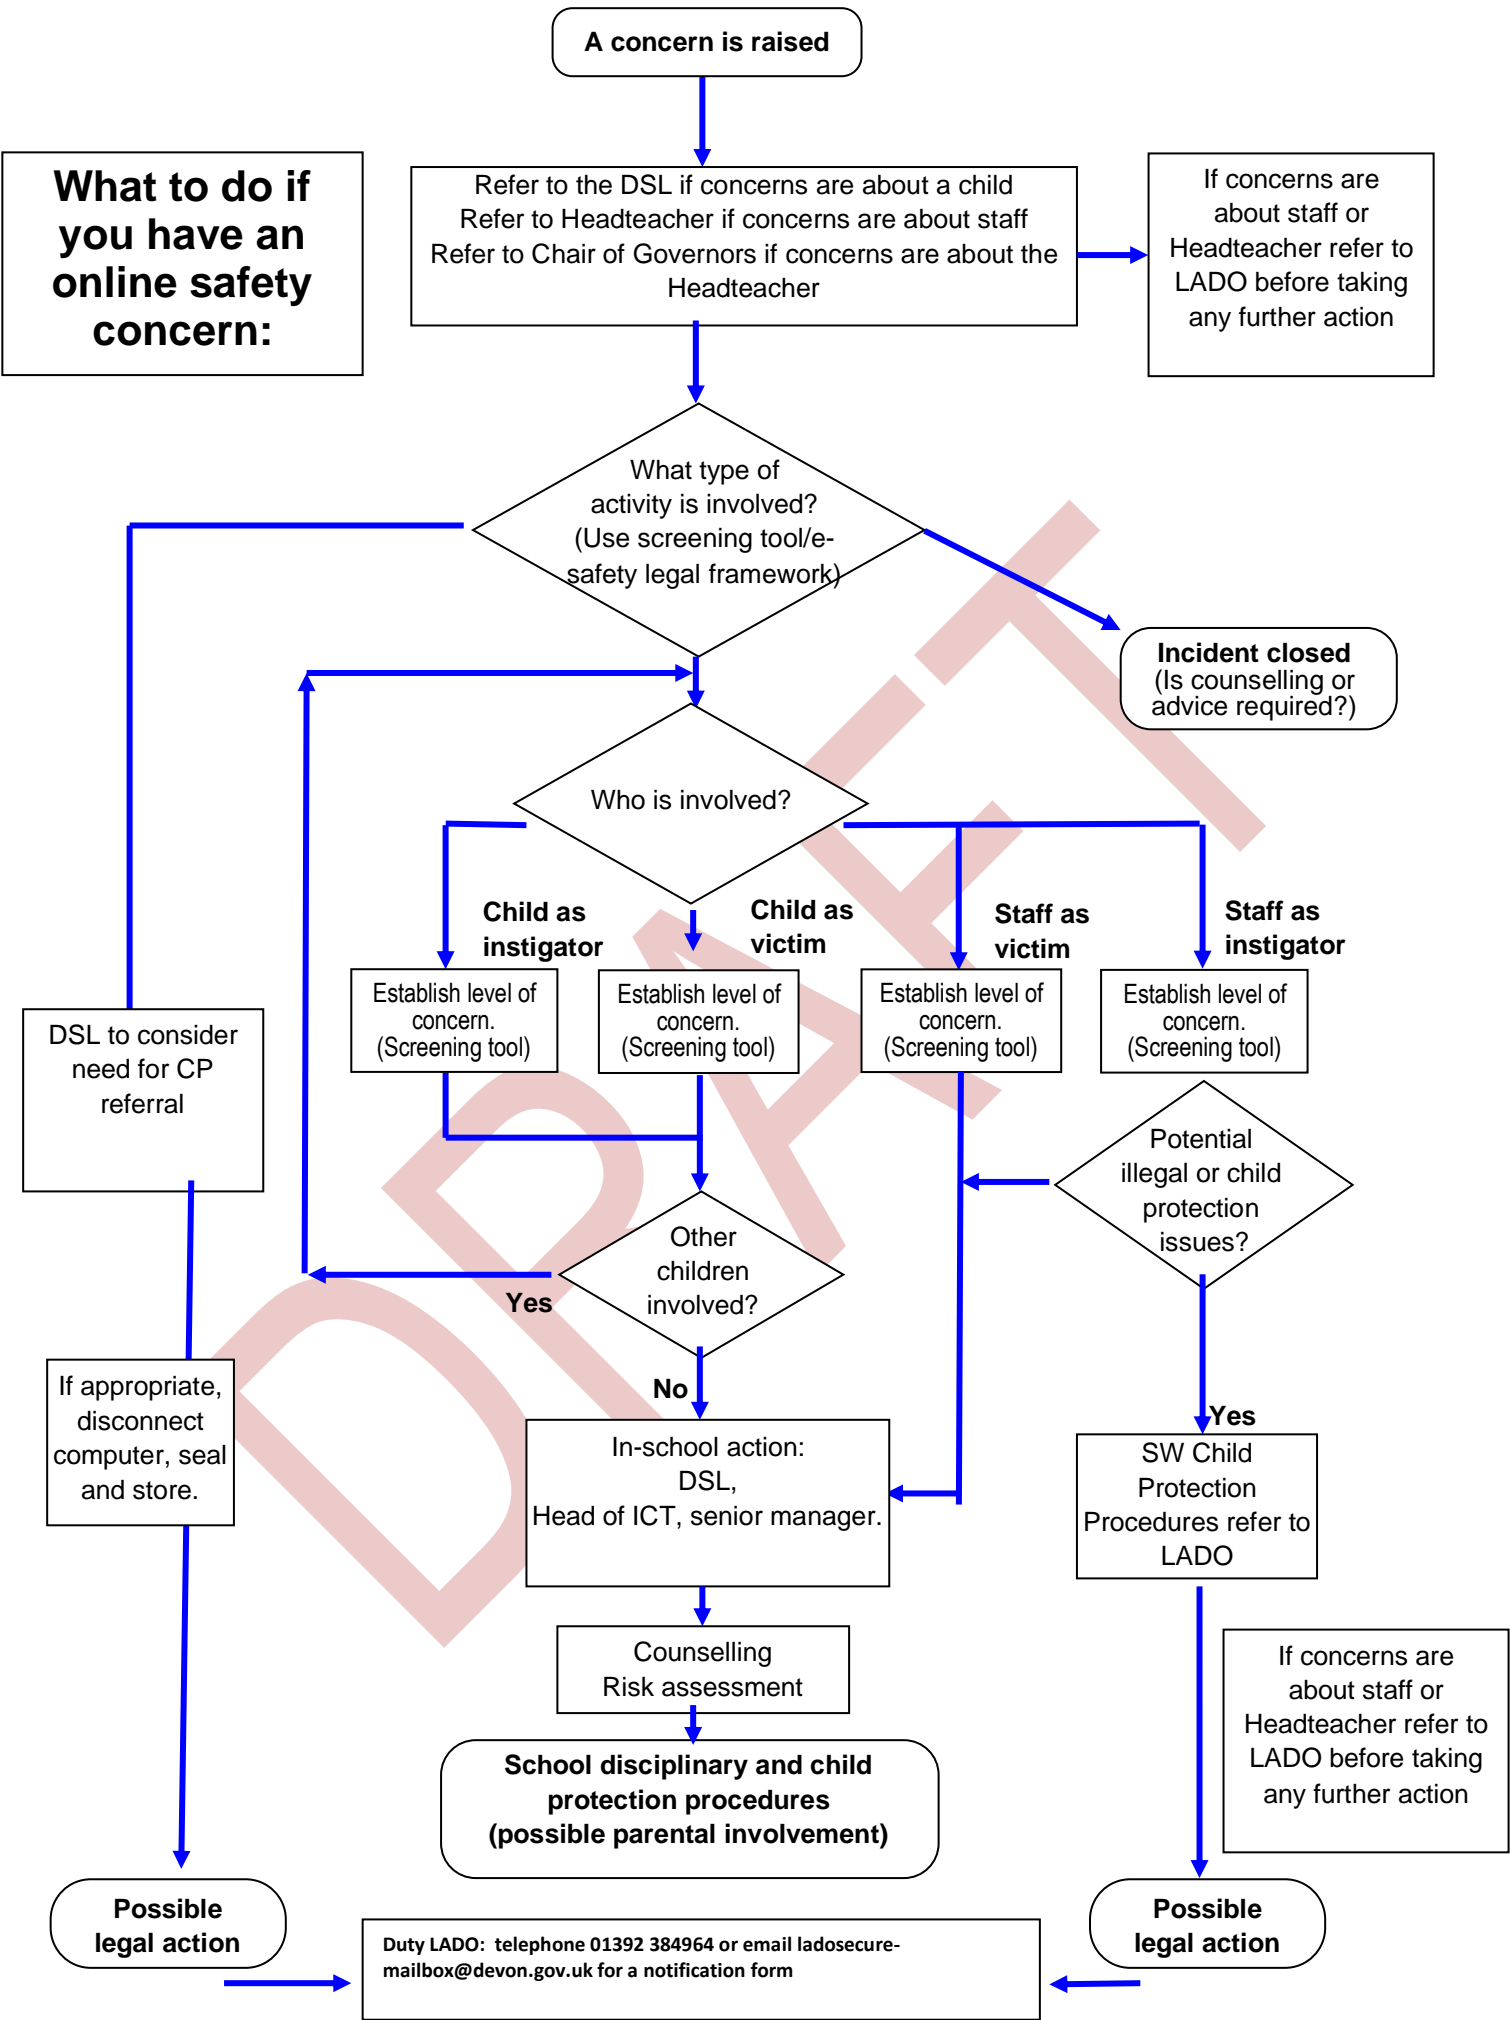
A concern is raised

What to do if you have an online safety concern:

Refer to the DSL if concerns are about a child
Refer to Headteacher if concerns are about staff
Refer to Chair of Governors if concerns are about the Headteacher

If concerns are about staff or Headteacher refer to LADO before taking any further action

What type of activity is involved? (Use screening tool/e-safety legal framework)

Incident closed
(Is counselling or advice required?)

DRAFT

Who is involved?

Child as instigator

Child as victim

Staff as victim

Staff as instigator

Establish level of concern. (Screening tool)

Establish level of concern. (Screening tool)

Establish level of concern. (Screening tool)

Establish level of concern. (Screening tool)

DSL to consider need for CP referral

Potential illegal or child protection issues?

Other children involved?

Yes

No

If appropriate, disconnect computer, seal and store.

In-school action:
DSL,
Head of ICT, senior manager.

Yes

SW Child Protection Procedures refer to LADO

Counselling
Risk assessment

If concerns are about staff or Headteacher refer to LADO before taking any further action

School disciplinary and child protection procedures
(possible parental involvement)

Possible legal action

Duty LADO: telephone 01392 384964 or email ladosecure-mailbox@devon.gov.uk for a notification form

Possible legal action